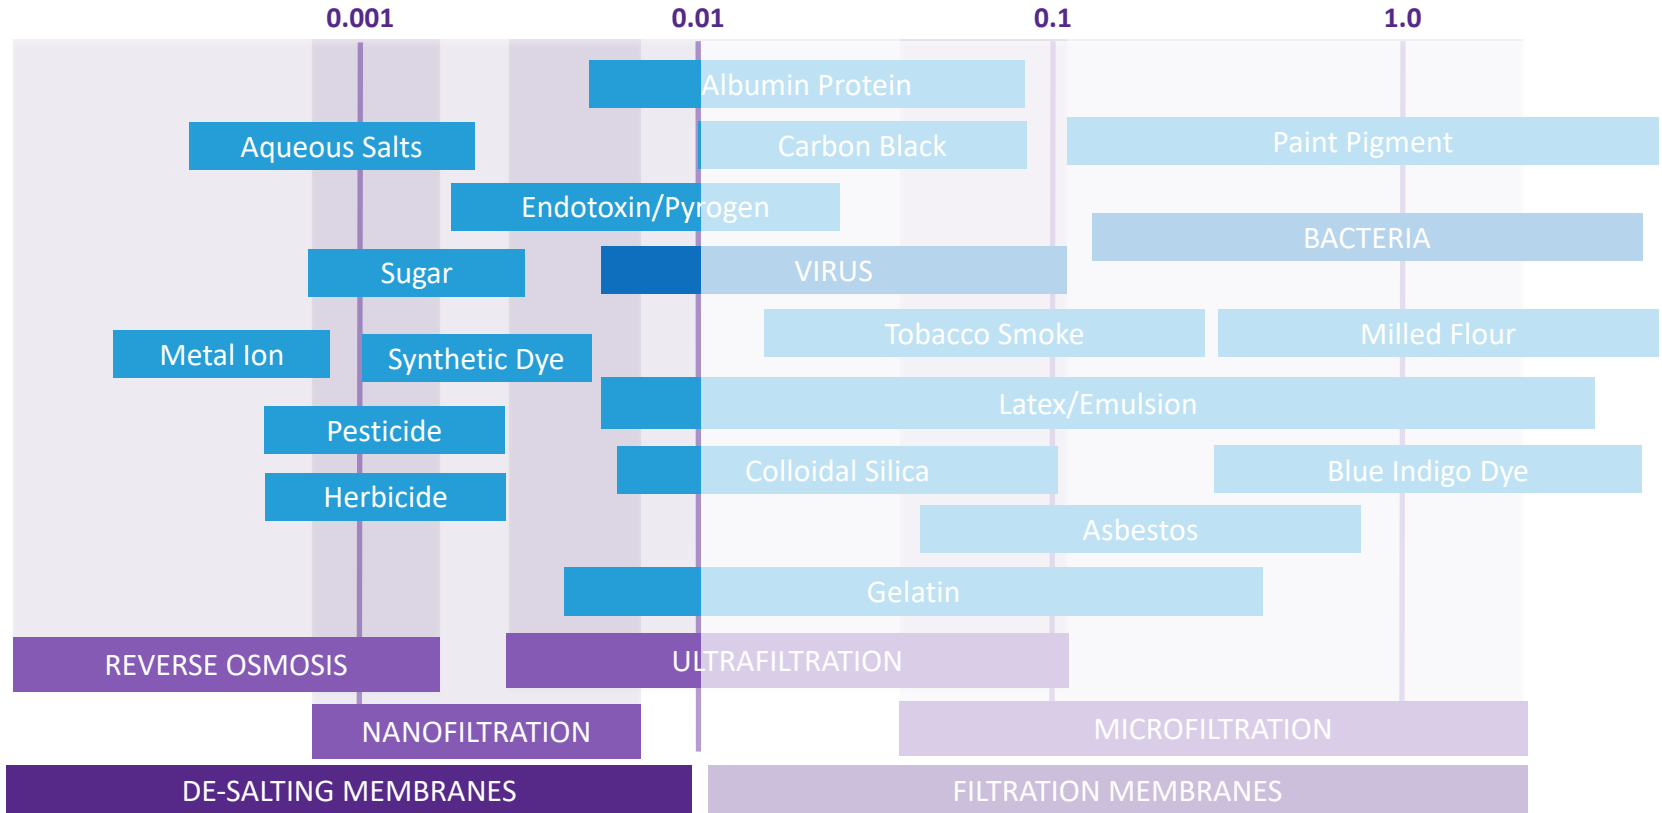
0.001 0.01 0.1 1.0

Albumin Protein

Aqueous Salts

Carbon Black

Paint Pigment

Endotoxin/Pyrogen

BACTERIA

Sugar

VIRUS

Tobacco Smoke

Milled Flour

Metal Ion

Synthetic Dye

Latex/Emulsion

Pesticide

Colloidal Silica

Blue Indigo Dye

Herbicide

Asbestos

Gelatin

REVERSE OSMOSIS

ULTRAFILTRATION

NANOFILTRATION

MICROFILTRATION

DE-SALTING MEMBRANES

FILTRATION MEMBRANES